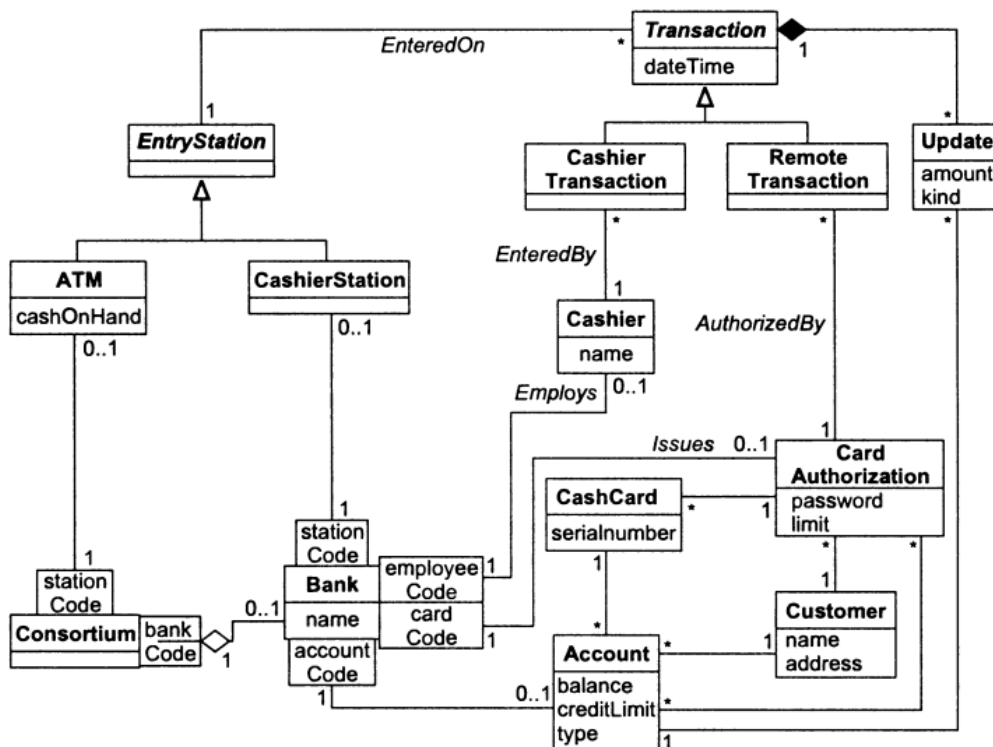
Transaction
dateTime
EnteredOn
*
1
1
*
EntryStation
Cashier Transaction
Remote Transaction
Update
amount
kind
*
*
*
EnteredBy
1
ATM
cashOnHand
CashierStation
Cashier
name
AuthorizedBy
0..1
0..1
Employs
0..1
Issues
0..1
1
Card Authorization
password
limit
CashCard
serialnumber
*
1
1
station Code
1
station Code
Bank
name
employee Code
card Code
account Code
1
1
*
*
1
Customer
name
address
Consortium
bank Code
0..1
1
*
1
Account
balance
creditLimit
type
*
1
0..1
*
1